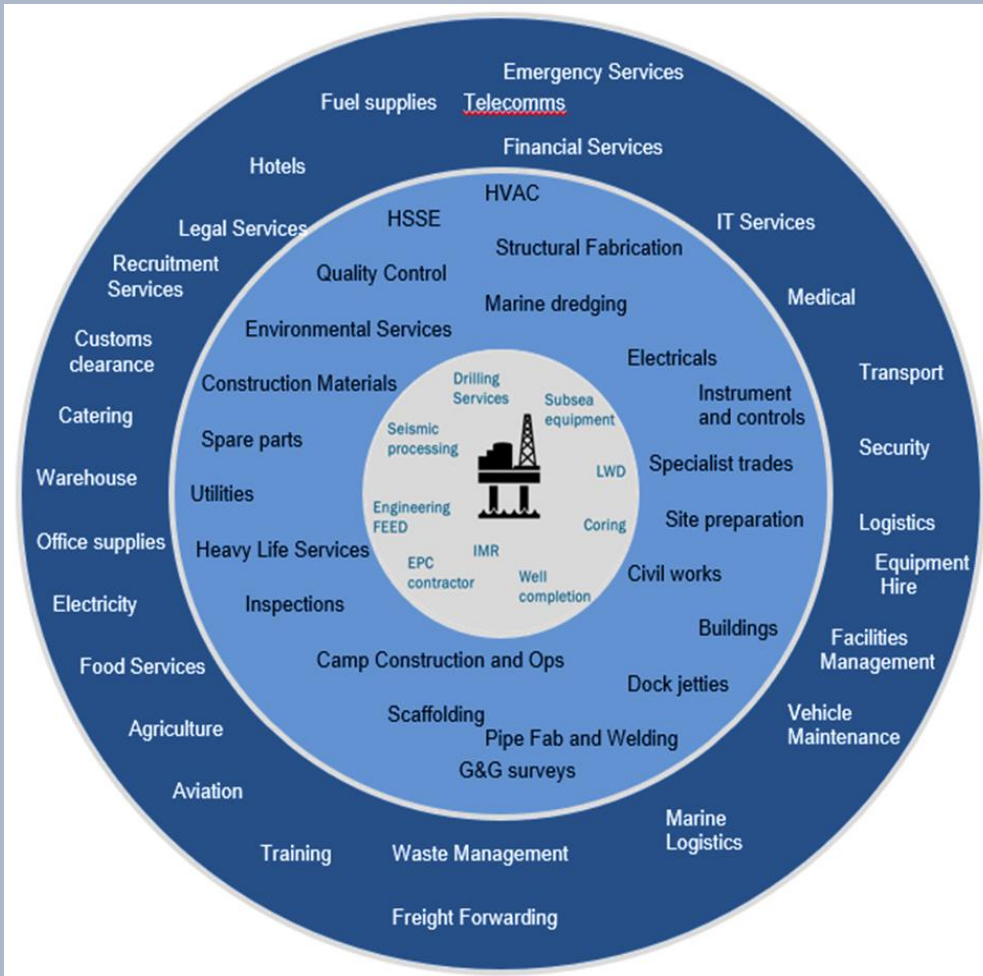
Emergency Services
Fuel supplies
Telecomms
Financial Services
Hotels
IT Services
Legal Services
Recruitment Services
Medical
Customs clearance
Transport
Catering
Security
Warehouse
Logistics
Office supplies
Equipment Hire
Electricity
Facilities Management
Food Services
Vehicle Maintenance
Agriculture
Aviation
Marine Logistics
Training
Waste Management
Freight Forwarding

HVAC
HSSE
Structural Fabrication
Quality Control
Marine dredging
Environmental Services
Electricals
Construction Materials
Instrument and controls
Spare parts
Specialist trades
Utilities
Site preparation
Heavy Life Services
Civil works
Inspections
Buildings
Camp Construction and Ops
Dock jetties
Scaffolding
Pipe Fab and Welding
G&G surveys

Drilling Services
Subsea equipment
Seismic processing
LWD
Engineering FEED
Coring
IMR
EPC contractor
Well completion